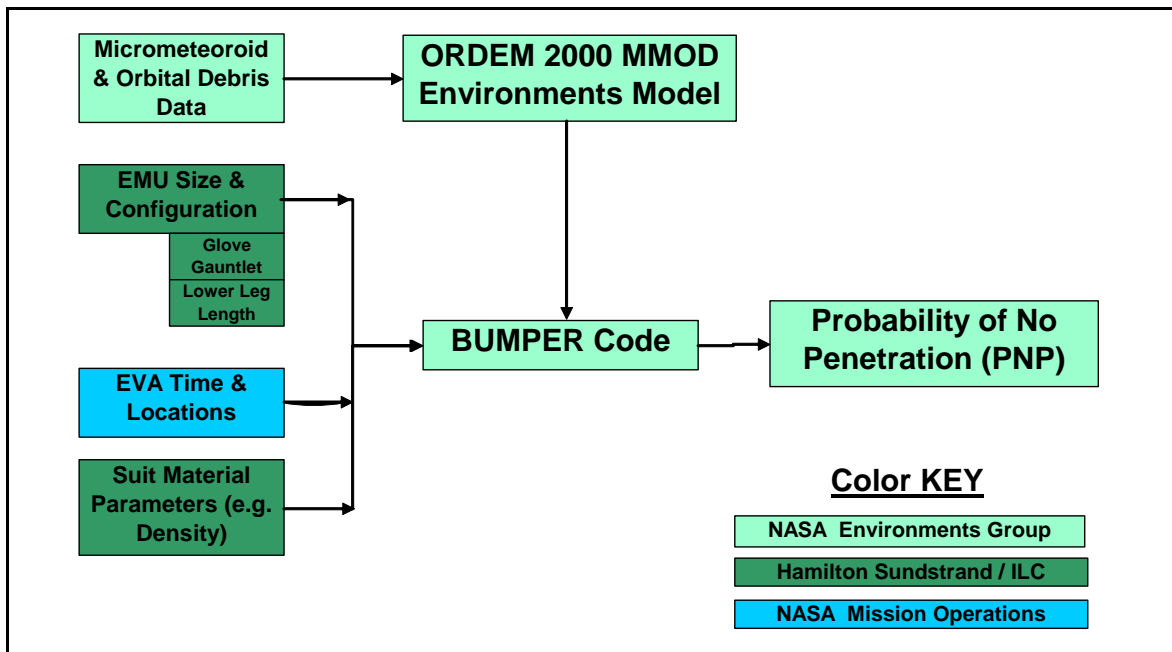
Micrometeoroid & Orbital Debris Data

ORDEM 2000 MMOD Environments Model

EMU Size & Configuration

Glove Gauntlet

Lower Leg Length

EVA Time & Locations

Suit Material Parameters (e.g. Density)

BUMPER Code

Probability of No Penetration (PNP)

Color KEY

NASA Environments Group

Hamilton Sundstrand / ILC

NASA Mission Operations